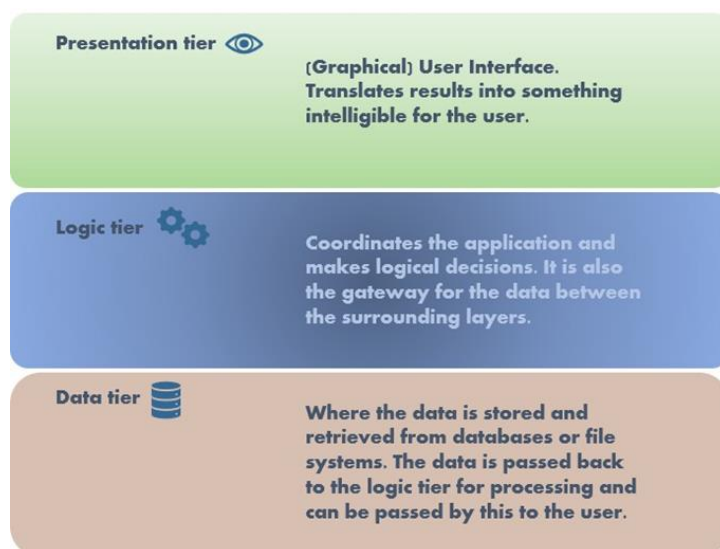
Presentation tier

(Graphical) User Interface. Translates results into something intelligible for the user.

Logic tier

Coordinates the application and makes logical decisions. It is also the gateway for the data between the surrounding layers.

Data tier

Where the data is stored and retrieved from databases or file systems. The data is passed back to the logic tier for processing and can be passed by this to the user.